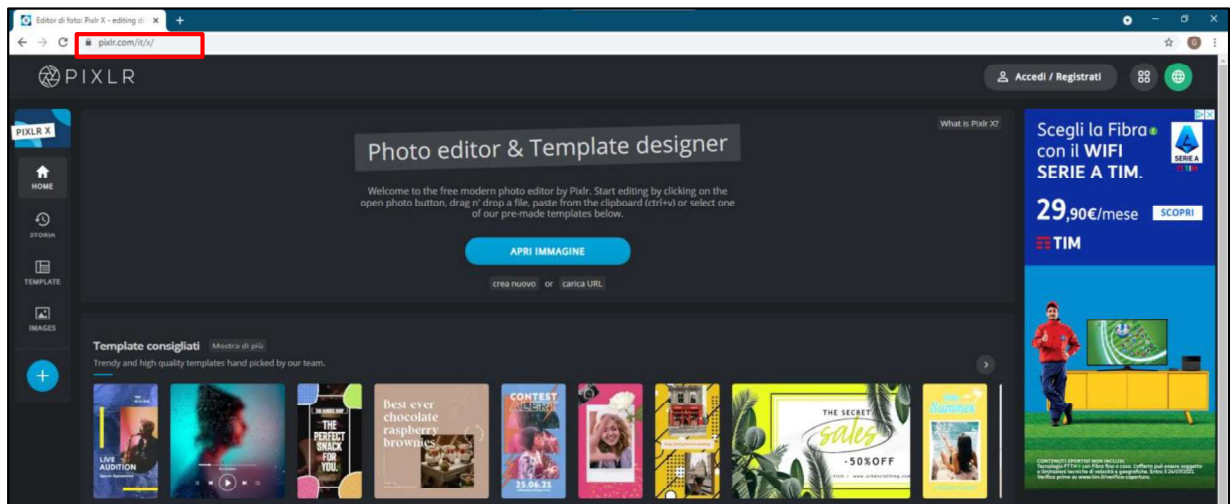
Editor di foto: Pixlr X - editing di ×

pixlr.com/it/x/

PIXLR

Accedi / Registrati

PIXLR X

HOME

STORIA

TEMPLATE

IMAGES

What is Pixlr X?

Photo editor & Template designer

Welcome to the free modern photo editor by Pixlr. Start editing by clicking on the open photo button, drag n' drop a file, paste from the clipboard (ctrl+v) or select one of our pre-made templates below.

APRI IMMAGINE

crea nuovo or carica URL

Template consigliati Mostra di più

Trendy and high quality templates hand picked by our team.

LIVE AUDITION

THE PERFECT SNACK FOR YOU.

Best ever chocolate raspberry brownies

CONTEST ALERT

25.06.21

THE SECRET sales

-50%OFF

Summer

Scegli la Fibra con il WIFI SERIE A TIM.

SERIE A

29,90€/mese SCOPRI

TIM

CONTENUTI SPORTIVI NON INCLUSI

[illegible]